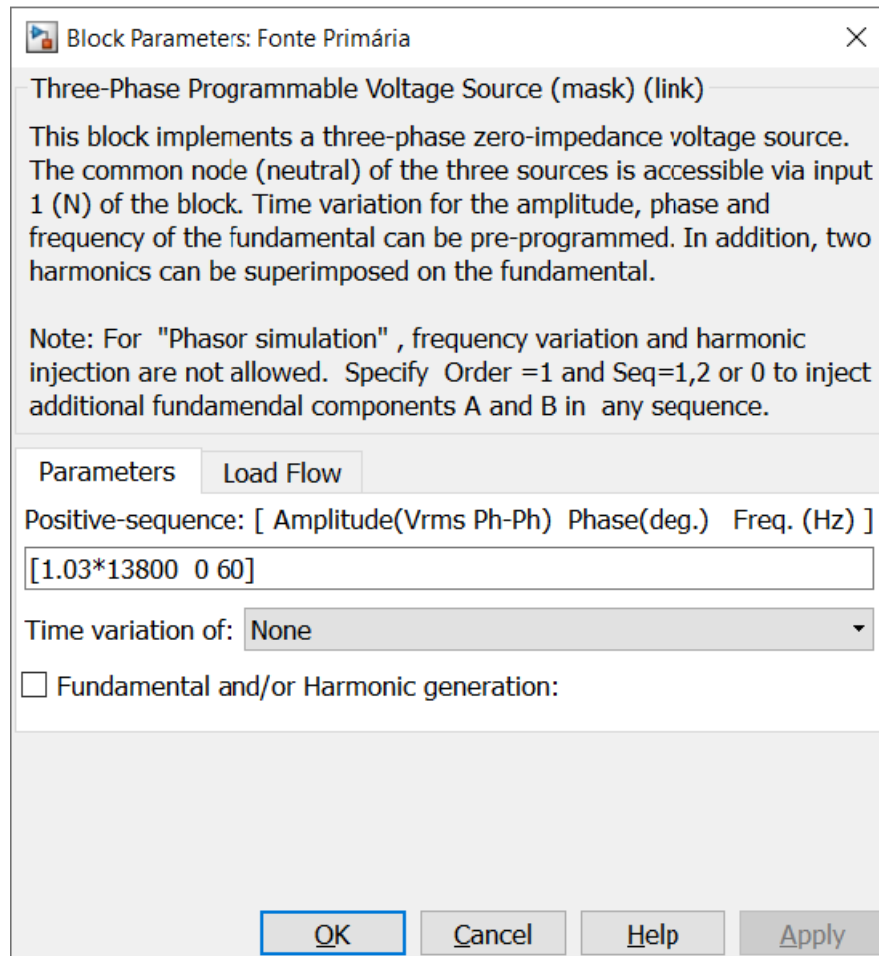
Block Parameters: Fonte Primária

Three-Phase Programmable Voltage Source (mask) (link)

This block implements a three-phase zero-impedance voltage source. The common node (neutral) of the three sources is accessible via input 1 (N) of the block. Time variation for the amplitude, phase and frequency of the fundamental can be pre-programmed. In addition, two harmonics can be superimposed on the fundamental.

Note: For "Phasor simulation" , frequency variation and harmonic injection are not allowed. Specify Order =1 and Seq=1,2 or 0 to inject additional fundamendal components A and B in any sequence.

Parameters | Load Flow

Positive-sequence: [ Amplitude(Vrms Ph-Ph) Phase(deg.) Freq. (Hz) ]

[1.03*13800 0 60]

Time variation of: None

Fundamental and/or Harmonic generation:

OK | Cancel | Help | Apply